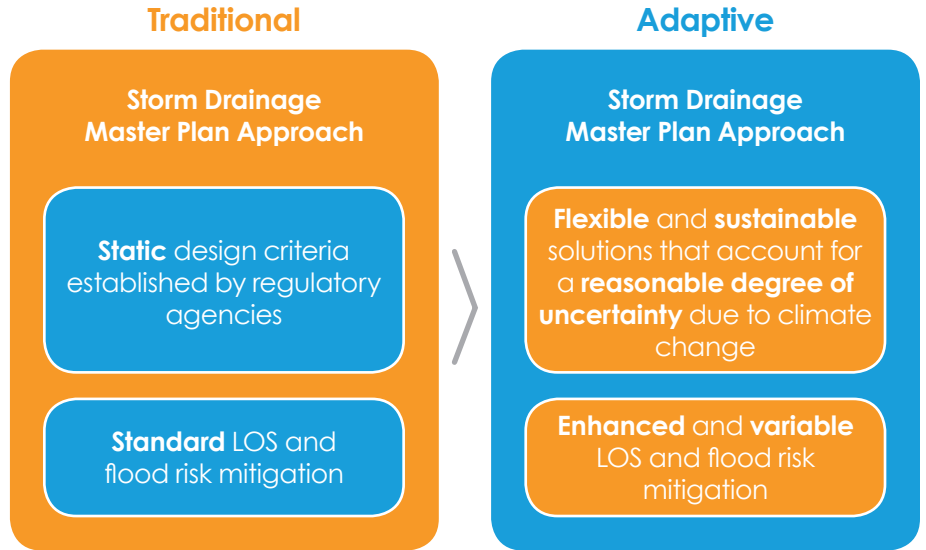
Traditional

Storm Drainage Master Plan Approach

Static design criteria established by regulatory agencies

Standard LOS and flood risk mitigation

Adaptive

Storm Drainage Master Plan Approach

Flexible and sustainable solutions that account for a reasonable degree of uncertainty due to climate change

Enhanced and variable LOS and flood risk mitigation